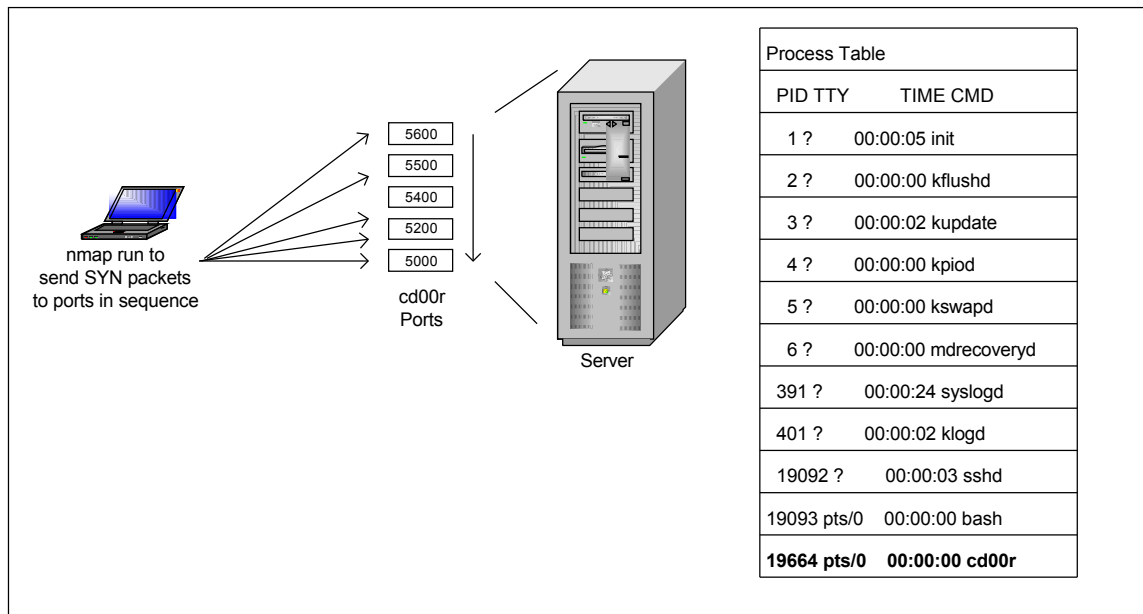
nmap run to send SYN packets to ports in sequence

5600
5500
5400
5200
5000

cd00r Ports

Server

Process Table

| PID TTY | TIME CMD |
|---|---|
| 1 ? | 00:00:05 init |
| 2 ? | 00:00:00 kflushd |
| 3 ? | 00:00:02 kupdate |
| 4 ? | 00:00:00 kpiod |
| 5 ? | 00:00:00 kswapd |
| 6 ? | 00:00:00 mdrecoveryd |
| 391 ? | 00:00:24 syslogd |
| 401 ? | 00:00:02 klogd |
| 19092 ? | 00:00:03 sshd |
| 19093 pts/0 | 00:00:00 bash |
| **19664 pts/0** | **00:00:00 cd00r** |